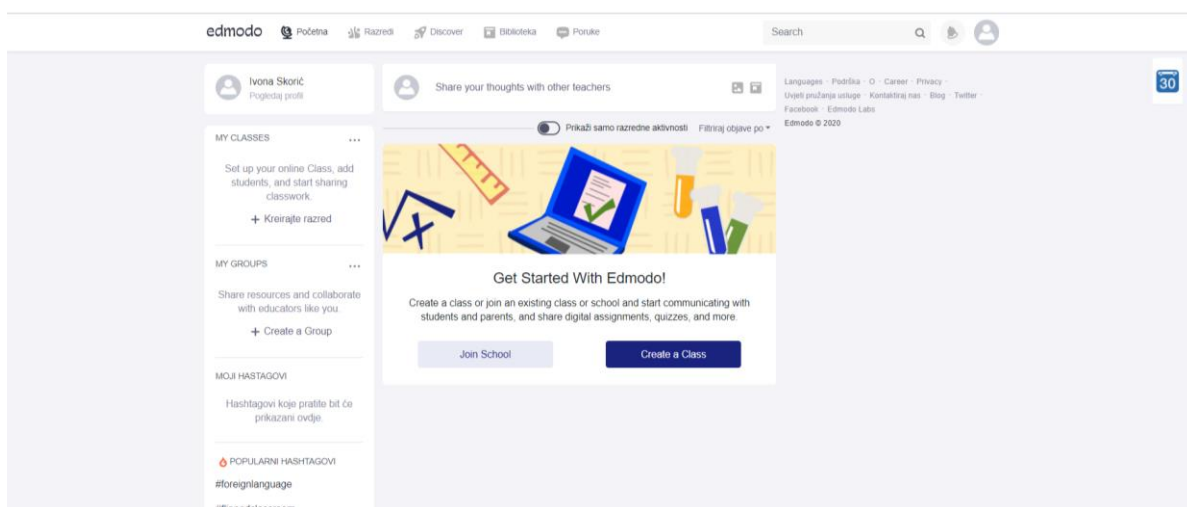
edmodo Početna Razredi Discover Biblioteka Poruke

Search

30

Ivona Skorić
Pogledaj profil

MY CLASSES ...

Set up your online Class, add students, and start sharing classwork.

+ Kreirajte razred

MY GROUPS ...

Share resources and collaborate with educators like you.

+ Create a Group

MOJI HASTAGOVI

Hashtagovi koje pratite bit će prikazani ovdje.

POPULARNI HASHTAGOVI

#foreignlanguage

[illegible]

Share your thoughts with other teachers

Prikaži samo razredne aktivnosti Filtriraj objave po

Get Started With Edmodo!

Create a class or join an existing class or school and start communicating with students and parents, and share digital assignments, quizzes, and more.

Join School

Create a Class

Languages · Podrška · O · Career · Privacy · Uvjeti pružanja usluge · Kontaktiraj nas · Blog · Twitter · Facebook · Edmodo Labs

Edmodo © 2020